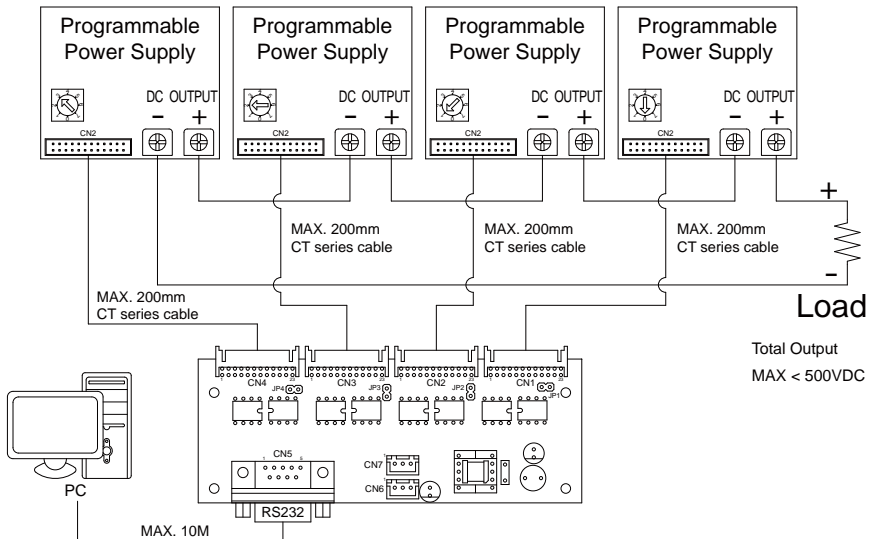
Programmable Power Supply

CN2

DC OUTPUT

− +

Programmable Power Supply

CN2

DC OUTPUT

− +

Programmable Power Supply

CN2

DC OUTPUT

− +

Programmable Power Supply

CN2

DC OUTPUT

− +

+

−

Load

MAX. 200mm CT series cable

MAX. 200mm CT series cable

MAX. 200mm CT series cable

MAX. 200mm CT series cable

Total Output MAX < 500VDC

CN4 JP4 CN3 JP3 CN2 JP2 CN1 JP1

CN5

CN7

CN6

RS232

PC

MAX. 10M